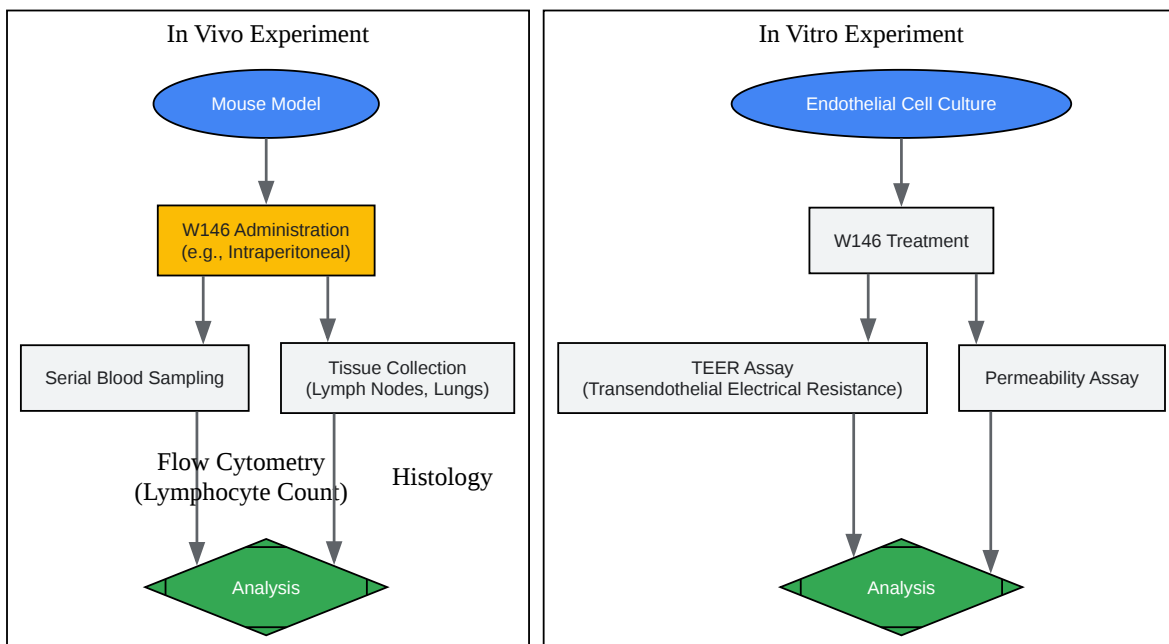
In Vivo Experiment

Mouse Model

W146 Administration
(e.g., Intraperitoneal)

Serial Blood Sampling

Tissue Collection
(Lymph Nodes, Lungs)

Flow Cytometry
(Lymphocyte Count)

Histology

Analysis

In Vitro Experiment

Endothelial Cell Culture

W146 Treatment

TEER Assay
(Transendothelial Electrical Resistance)

Permeability Assay

Analysis